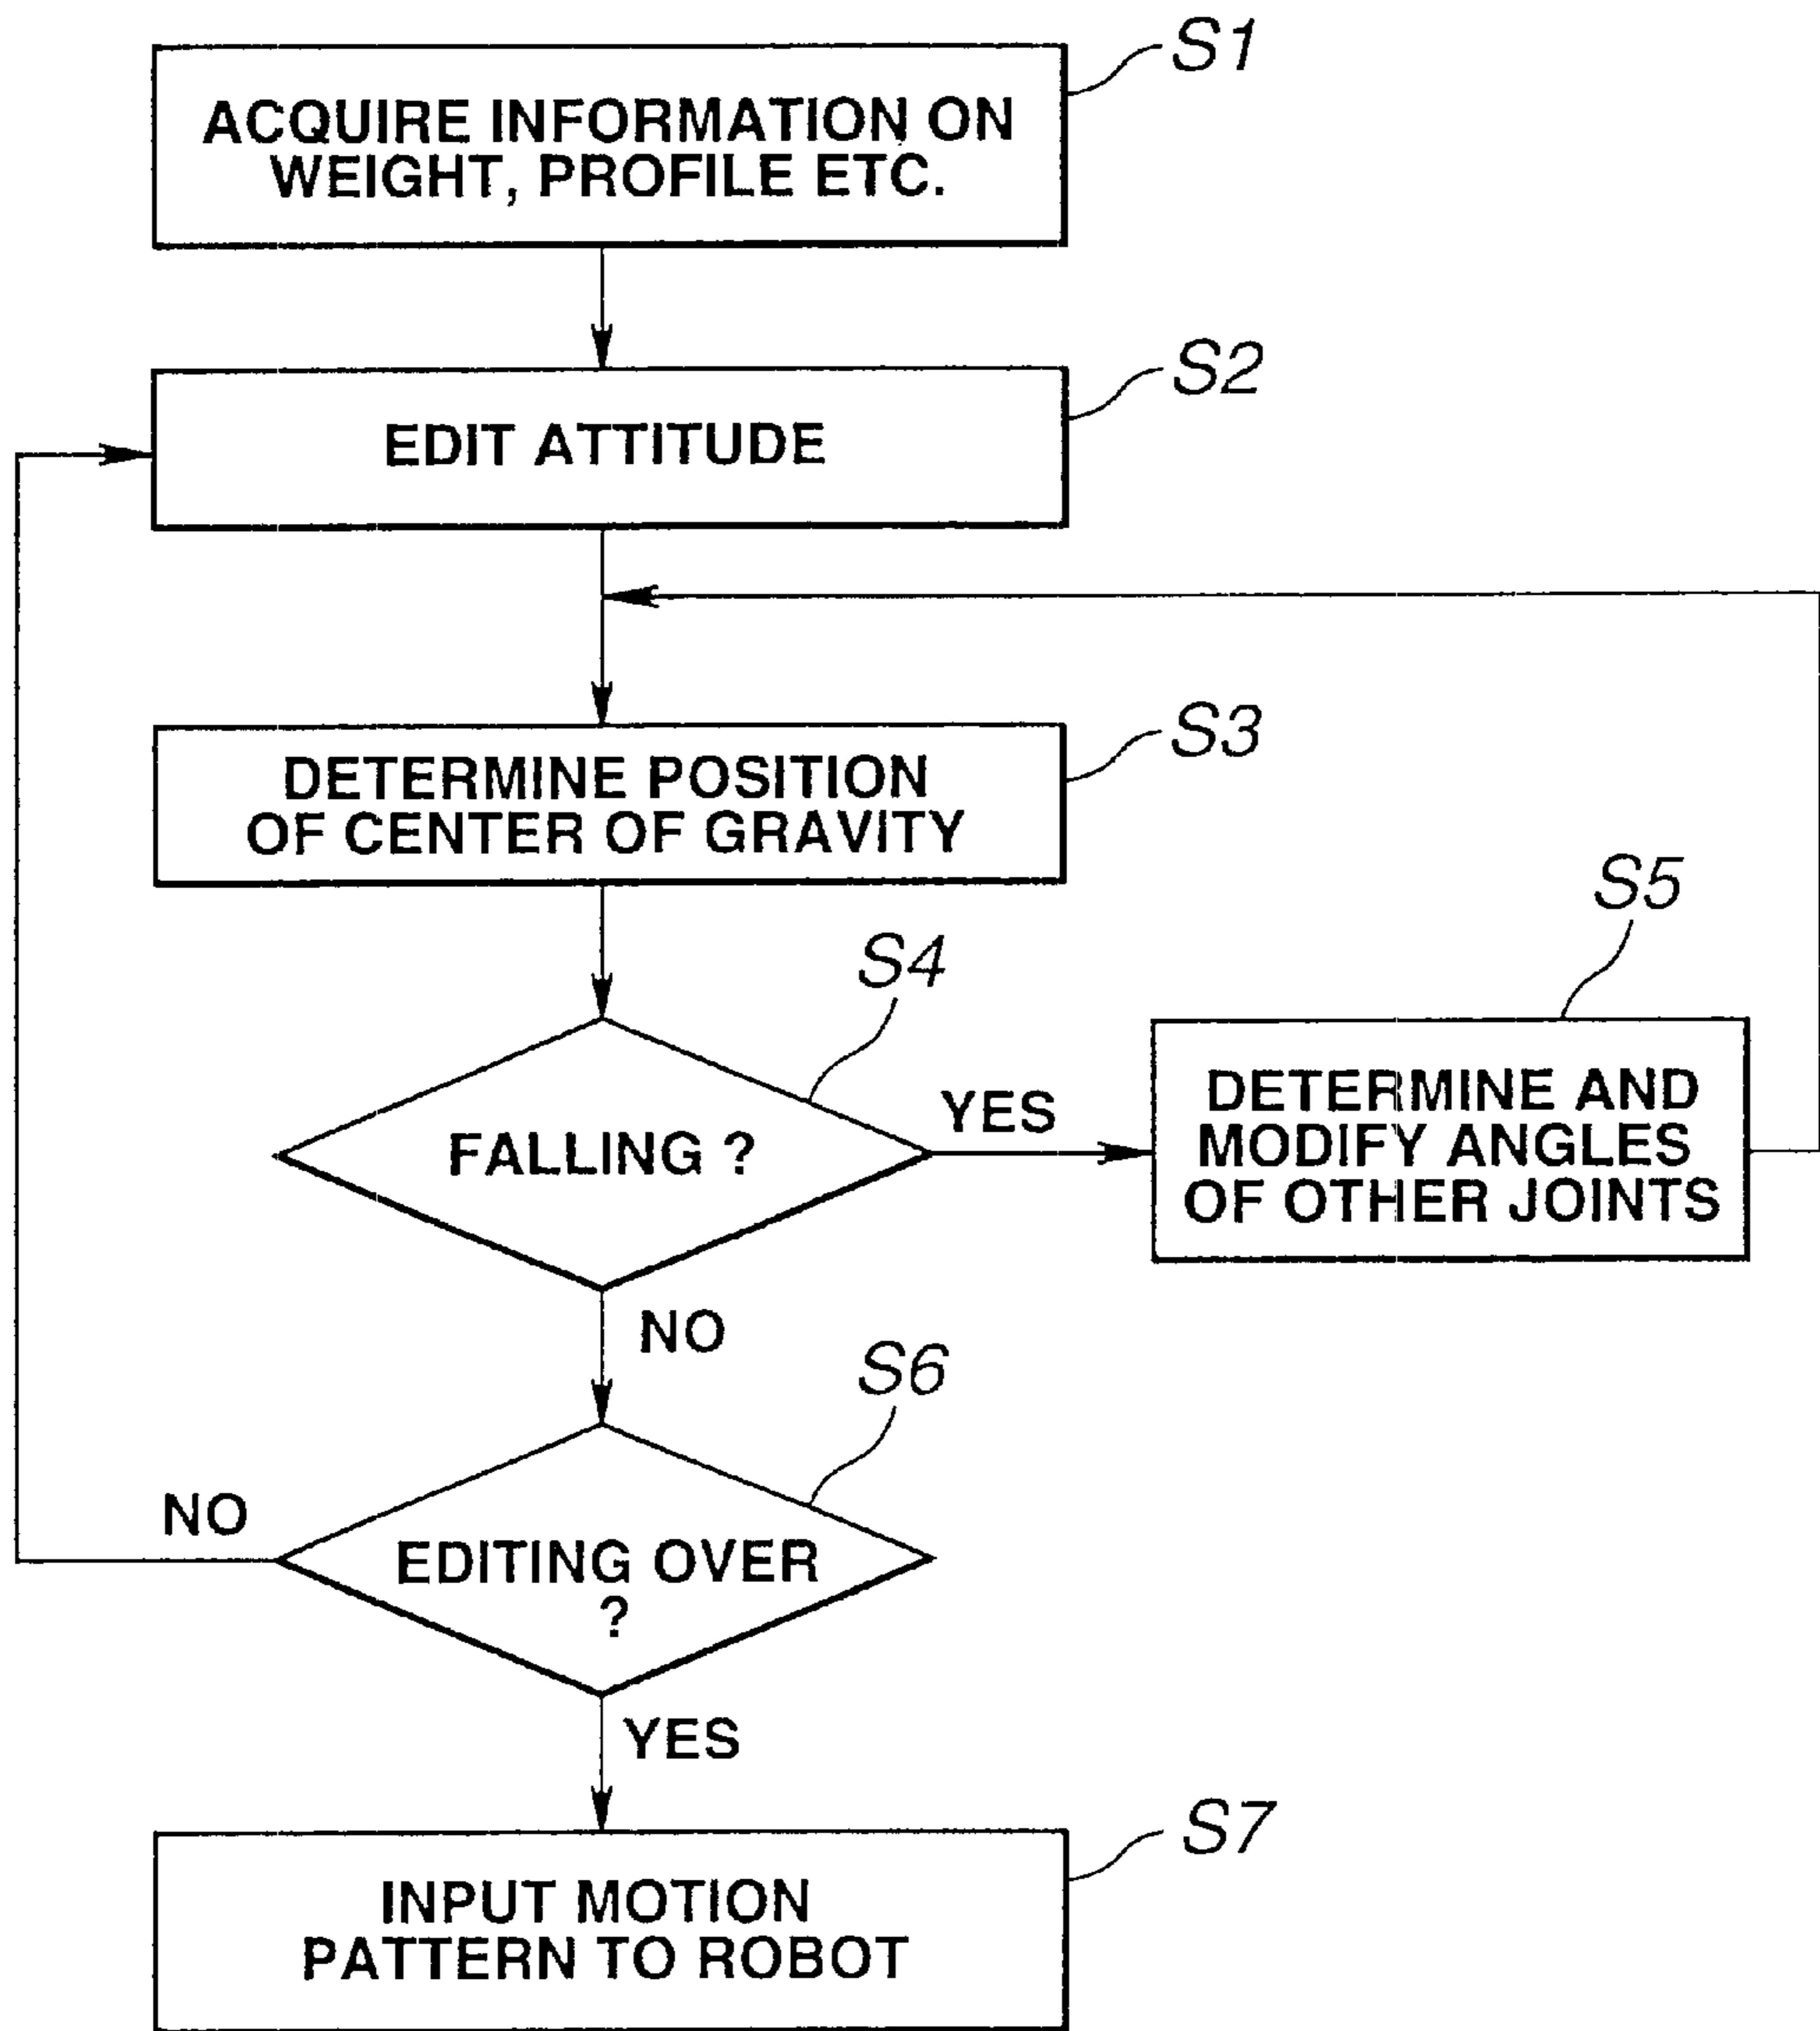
S1
ACQUIRE INFORMATION ON WEIGHT, PROFILE ETC.

S2
EDIT ATTITUDE

S3
DETERMINE POSITION OF CENTER OF GRAVITY

S4
FALLING ?

YES

S5
DETERMINE AND MODIFY ANGLES OF OTHER JOINTS

NO

S6
EDITING OVER ?

NO

YES

S7
INPUT MOTION PATTERN TO ROBOT